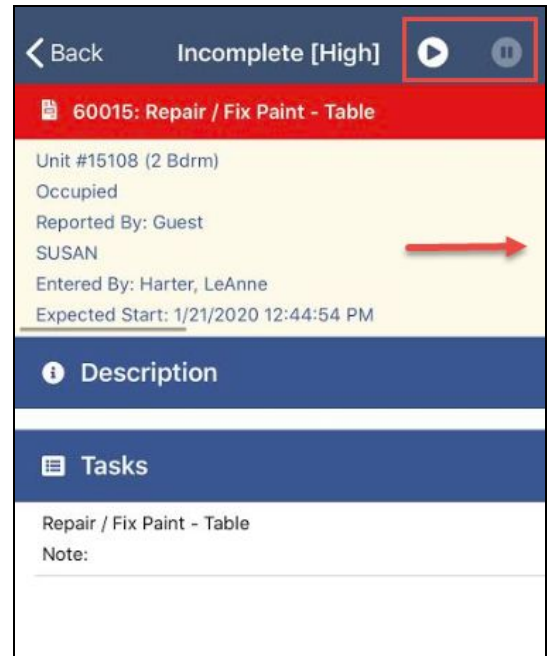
< Back Incomplete [High]

60015: Repair / Fix Paint - Table

Unit #15108 (2 Bdrm)
Occupied
Reported By: Guest
SUSAN
Entered By: Harter, LeAnne
Expected Start: 1/21/2020 12:44:54 PM

Description

Tasks

Repair / Fix Paint - Table
Note: